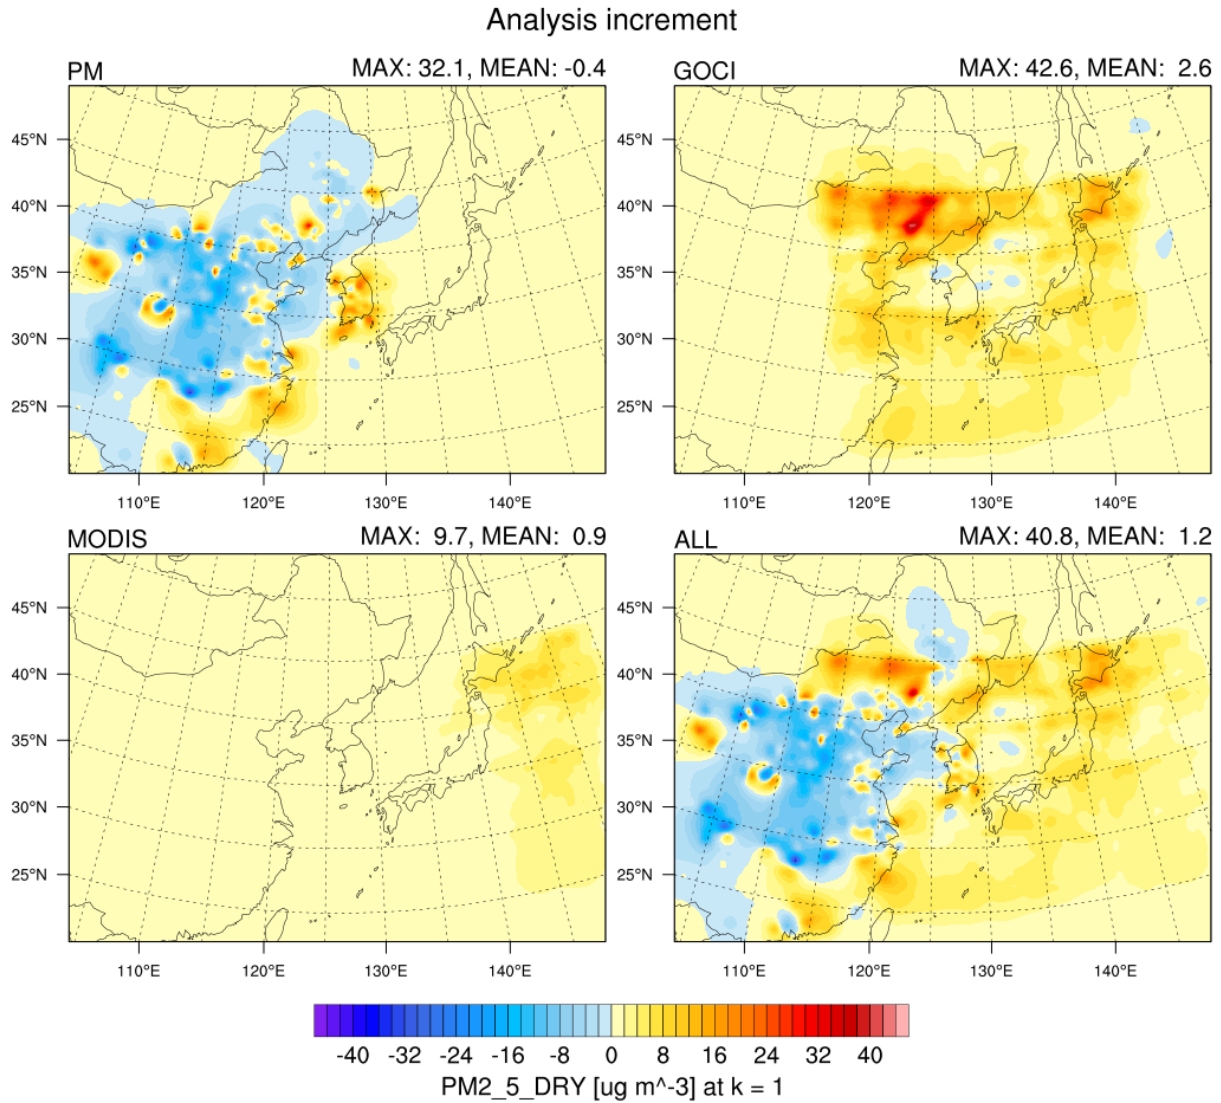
Analysis increment

PM MAX: 32.1, MEAN: -0.4

45°N
40°N
35°N
30°N
25°N
110°E 120°E 130°E 140°E

GOCI MAX: 42.6, MEAN: 2.6

45°N
40°N
35°N
30°N
25°N
110°E 120°E 130°E 140°E

MODIS MAX: 9.7, MEAN: 0.9

45°N
40°N
35°N
30°N
25°N
110°E 120°E 130°E 140°E

ALL MAX: 40.8, MEAN: 1.2

45°N
40°N
35°N
30°N
25°N
110°E 120°E 130°E 140°E

-40 -32 -24 -16 -8 0 8 16 24 32 40
PM2_5_DRY [ug m^-3] at k = 1